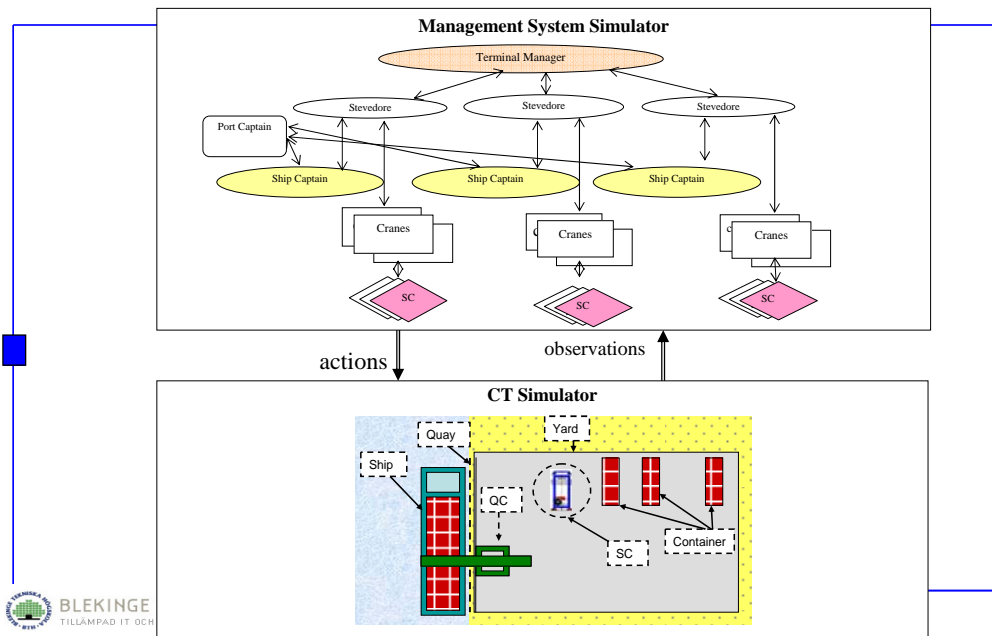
Management System Simulator

Terminal Manager

Stevedore

Stevedore

Stevedore

Port Captain

Ship Captain

Ship Captain

Ship Captain

Cranes

Cranes

Cranes

SC

SC

SC

actions

observations

CT Simulator

Quay

Yard

Ship

QC

SC

Container

BLEKINGE TEKNISKA HÖGSKOLA BTH

BLEKINGE

TILLÄMPAD IT OCH